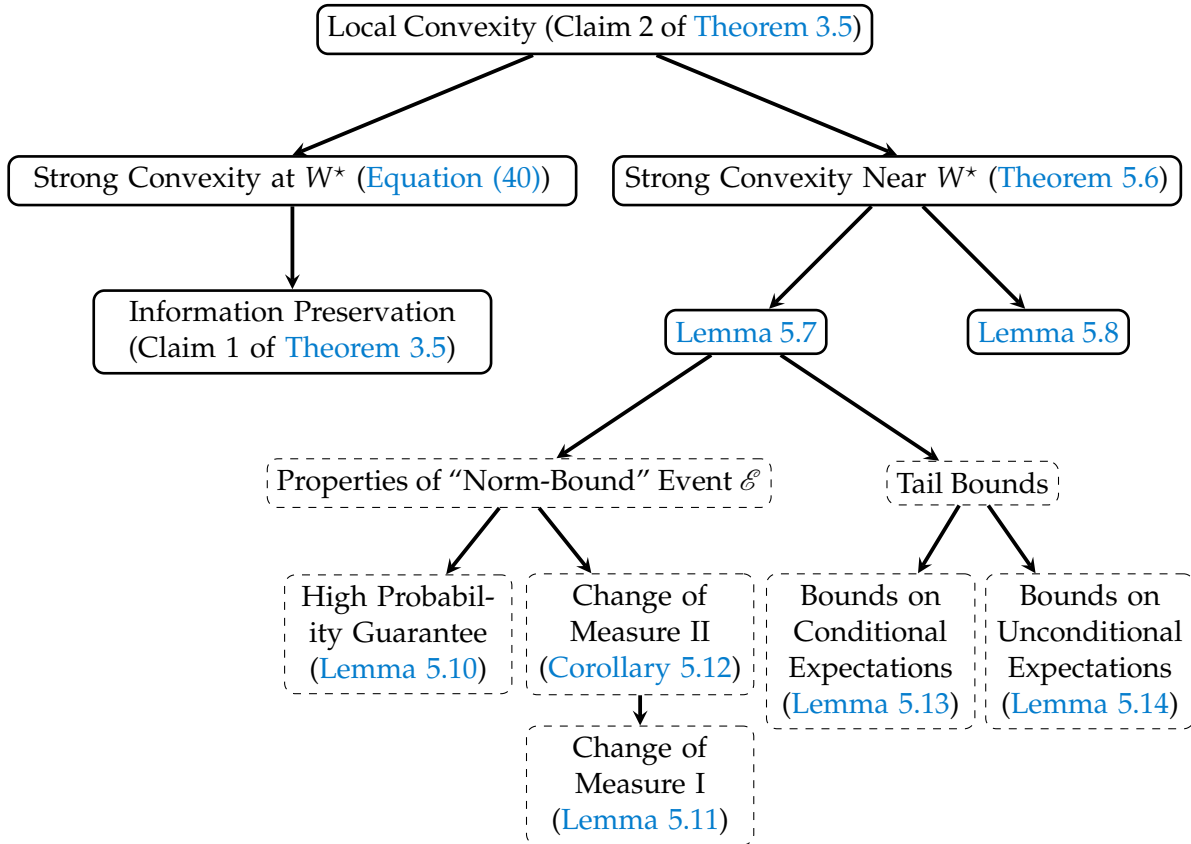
Local Convexity (Claim 2 of Theorem 3.5)

Strong Convexity at $W^\star$ (Equation (40))

Strong Convexity Near $W^\star$ (Theorem 5.6)

Information Preservation (Claim 1 of Theorem 3.5)

Lemma 5.7

Lemma 5.8

Properties of "Norm-Bound" Event $\mathscr{E}$

Tail Bounds

High Probability Guarantee (Lemma 5.10)

Change of Measure II (Corollary 5.12)

Bounds on Conditional Expectations (Lemma 5.13)

Bounds on Unconditional Expectations (Lemma 5.14)

Change of Measure I (Lemma 5.11)